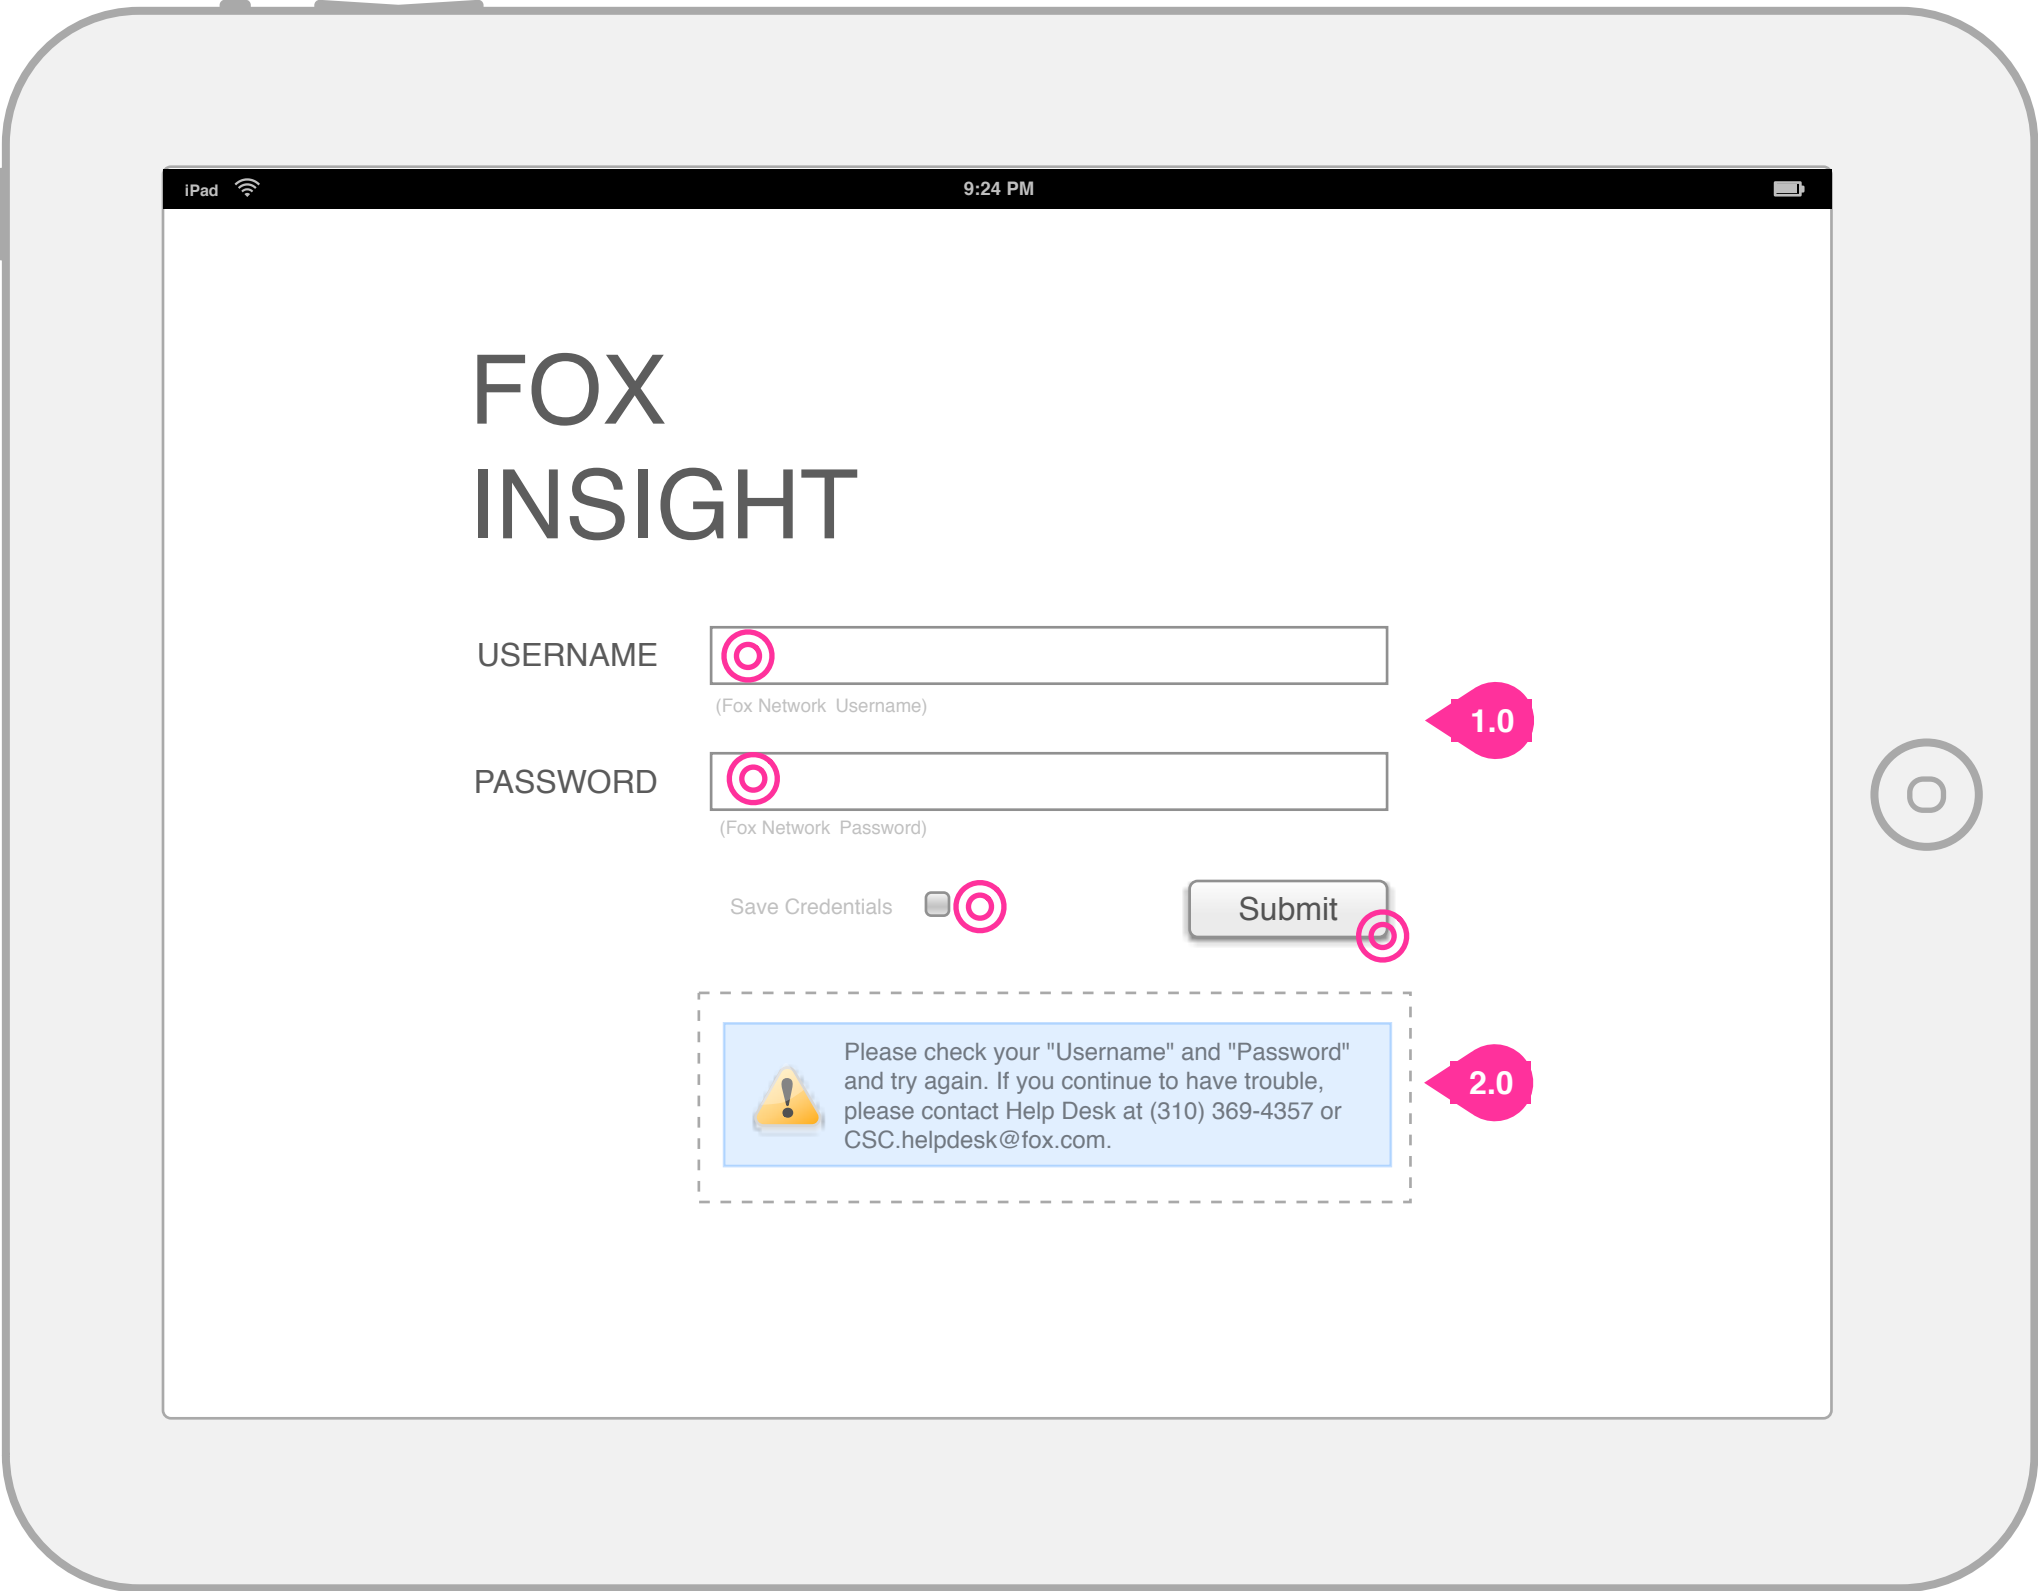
iPad 9:24 PM

FOX
INSIGHT

USERNAME

(Fox Network Username)

1.0

PASSWORD

(Fox Network Password)

Save Credentials

Submit

Please check your "Username" and "Password" and try again. If you continue to have trouble, please contact Help Desk at (310) 369-4357 or CSC.helpdesk@fox.com.

2.0